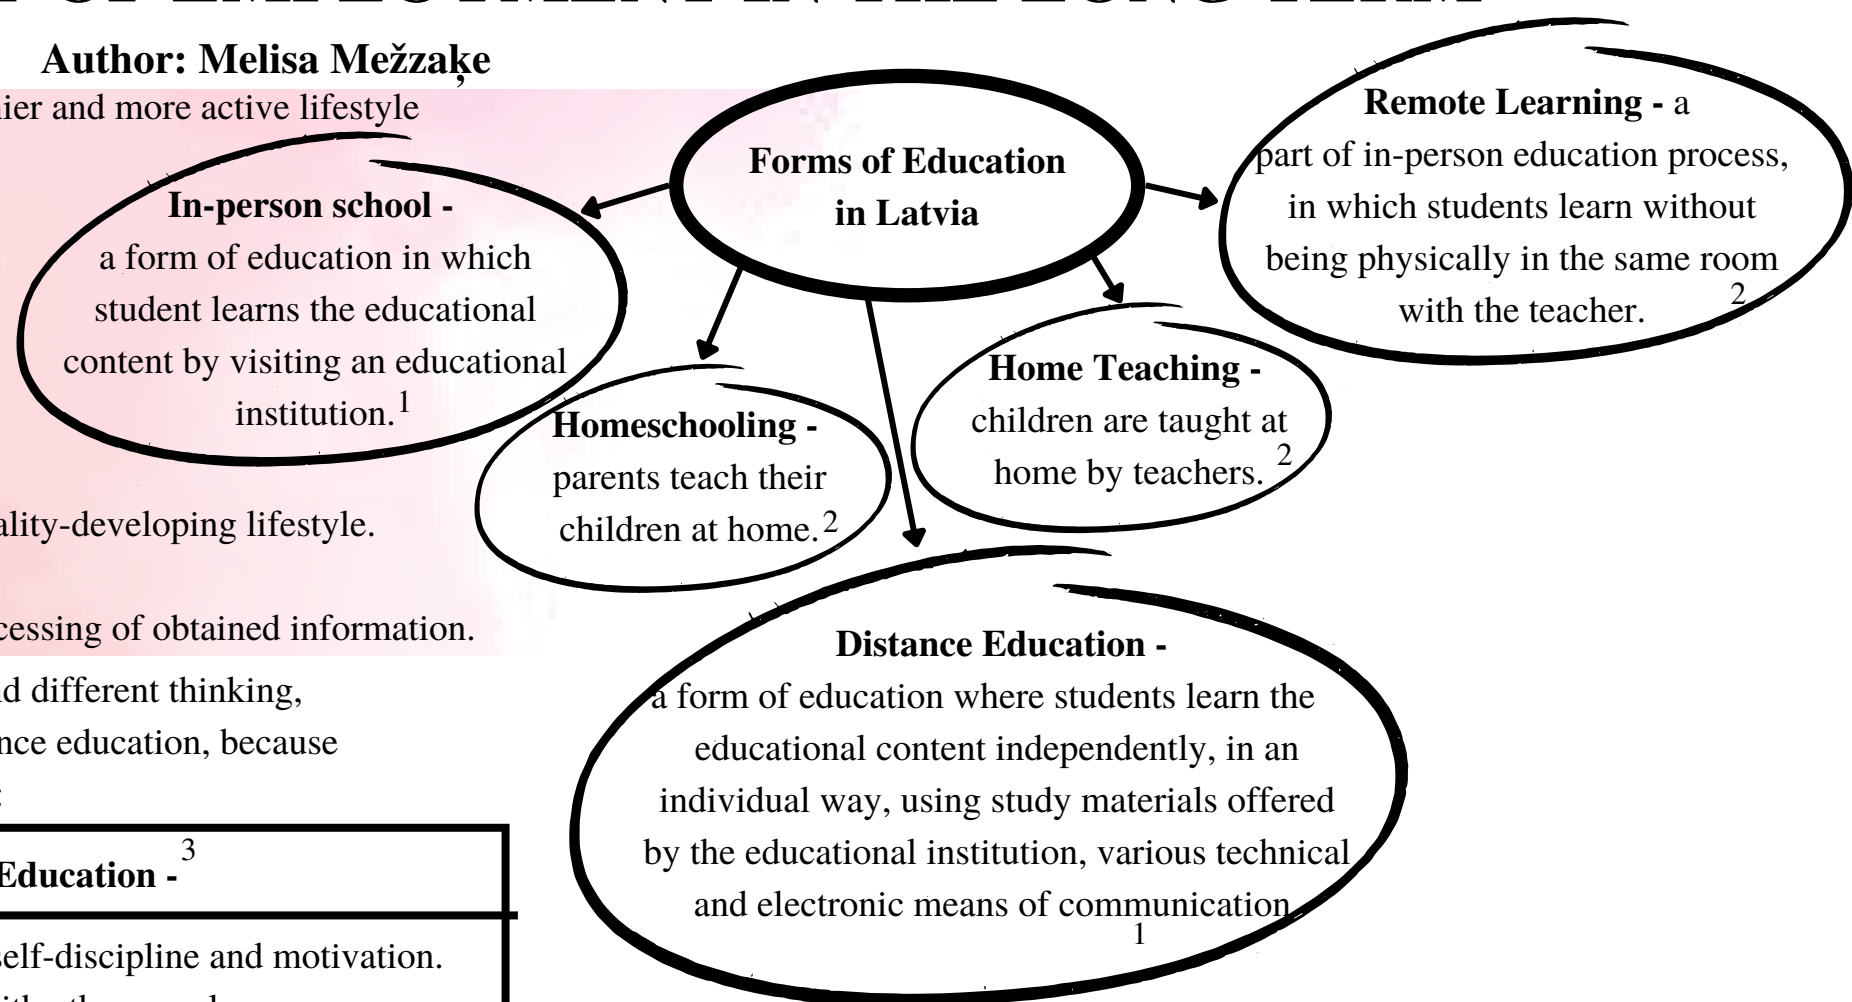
Author: Melisa Mežzaķe

ier and more active lifestyle

ality-developing lifestyle.

cessing of obtained information.

d different thinking, nce education, because

Forms of Education in Latvia

In-person school - a form of education in which student learns the educational content by visiting an educational institution.$^1$

Homeschooling - parents teach their children at home.$^2$

Home Teaching - children are taught at home by teachers.$^2$

Remote Learning - a part of in-person education process, in which students learn without being physically in the same room with the teacher.$^2$

Distance Education - a form of education where students learn the educational content independently, in an individual way, using study materials offered by the educational institution, various technical and electronic means of communication.$^1$

Education -$^3$

self-discipline and motivation.